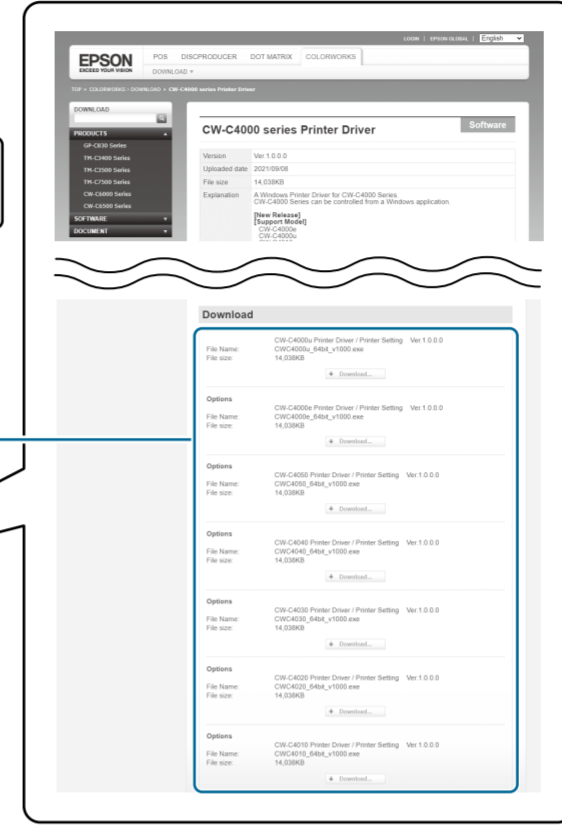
LOGIN | EPSON GLOBAL | English

EPSON EXCEED YOUR VISION

POS DISCPRODUCER DOT MATRIX COLORWORKS

DOWNLOAD

TOP > COLORWORKS > DOWNLOAD > CW-C4000 series Printer Driver

DOWNLOAD

PRODUCTS
GP-C830 Series
TM-C3400 Series
TM-C3500 Series
TM-C7500 Series
CW-C6000 Series
CW-C6500 Series
SOFTWARE
DOCUMENT

CW-C4000 series Printer Driver

Software

| Version | Ver.1.0.0.0 |
|---|---|
| Uploaded date | 2021/09/08 |
| File size | 14,038KB |
| Explanation | A Windows Printer Driver for CW-C4000 Series<br>CW-C4000 Series can be controlled from a Windows application.<br>[New Release]<br>[Support Model]<br>CW-C4000e<br>CW-C4000u |

Download

CW-C4000u Printer Driver / Printer Setting Ver.1.0.0.0
File Name: CWC4000u_64bit_v1000.exe
File size: 14,038KB
Download...

Options
CW-C4000e Printer Driver / Printer Setting Ver.1.0.0.0
File Name: CWC4000e_64bit_v1000.exe
File size: 14,038KB
Download...

Options
CW-C4050 Printer Driver / Printer Setting Ver.1.0.0.0
File Name: CWC4050_64bit_v1000.exe
File size: 14,038KB
Download...

Options
CW-C4040 Printer Driver / Printer Setting Ver.1.0.0.0
File Name: CWC4040_64bit_v1000.exe
File size: 14,038KB
Download...

Options
CW-C4030 Printer Driver / Printer Setting Ver.1.0.0.0
File Name: CWC4030_64bit_v1000.exe
File size: 14,038KB
Download...

Options
CW-C4020 Printer Driver / Printer Setting Ver.1.0.0.0
File Name: CWC4020_64bit_v1000.exe
File size: 14,038KB
Download...

Options
CW-C4010 Printer Driver / Printer Setting Ver.1.0.0.0
File Name: CWC4010_64bit_v1000.exe
File size: 14,038KB
Download...